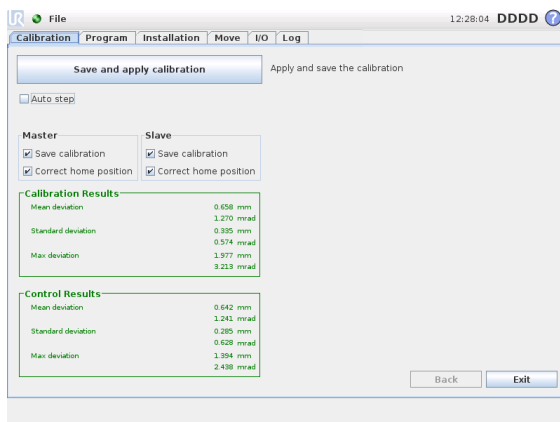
File

12:28:04 DDDD ?

Calibration | Program | Installation | Move | I/O | Log

Save and apply calibration

Apply and save the calibration

Auto step

Master
Save calibration
Correct home position

Slave
Save calibration
Correct home position

Calibration Results
Mean deviation 0.658 mm
1.270 mrad
Standard deviation 0.335 mm
0.574 mrad
Max deviation 1.977 mm
3.213 mrad

Control Results
Mean deviation 0.642 mm
1.241 mrad
Standard deviation 0.285 mm
0.628 mrad
Max deviation 1.394 mm
2.438 mrad

Back
Exit